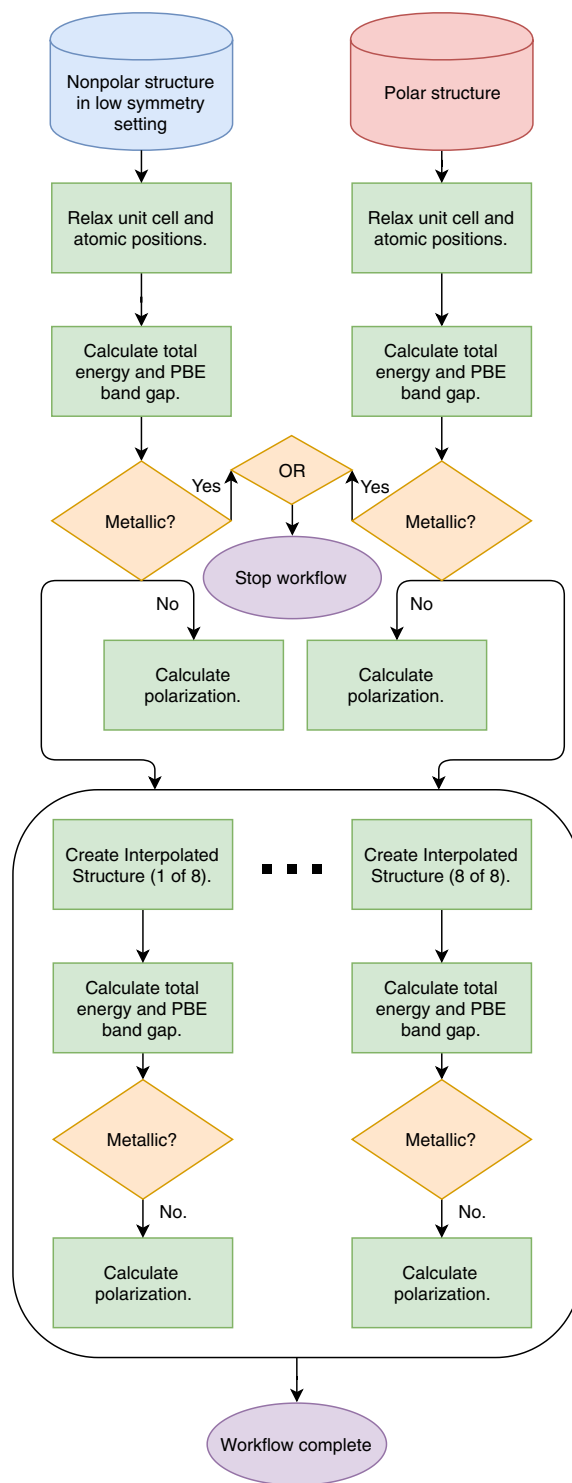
Nonpolar structure in low symmetry setting

Polar structure

Relax unit cell and atomic positions.

Relax unit cell and atomic positions.

Calculate total energy and PBE band gap.

Calculate total energy and PBE band gap.

Metallic?

Yes

OR

Yes

Metallic?

Stop workflow

No

No

Calculate polarization.

Calculate polarization.

Create Interpolated Structure (1 of 8).

Create Interpolated Structure (8 of 8).

Calculate total energy and PBE band gap.

Calculate total energy and PBE band gap.

Metallic?

Metallic?

No.

No.

Calculate polarization.

Calculate polarization.

Workflow complete